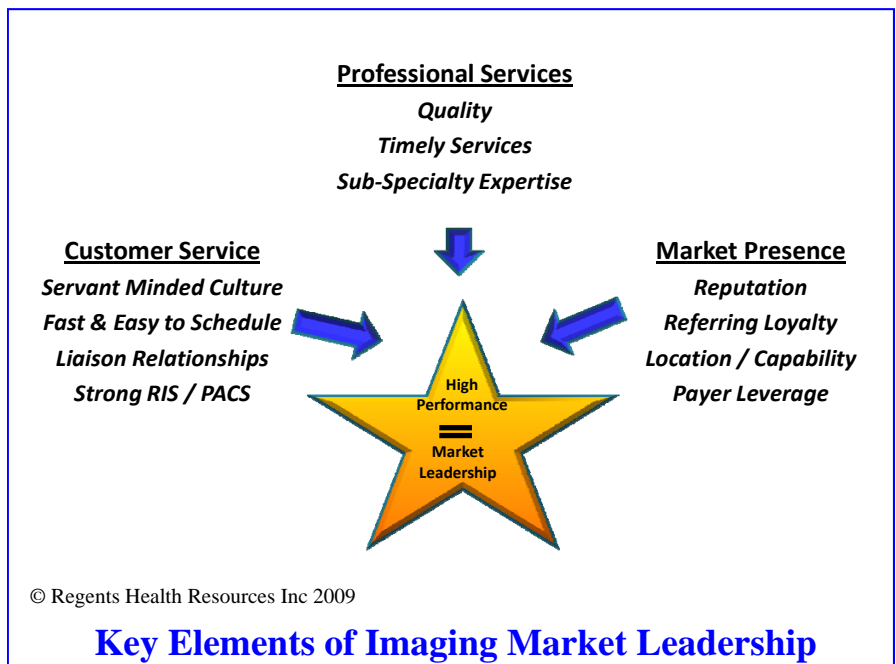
Professional Services
Quality
Timely Services
Sub-Specialty Expertise

Customer Service
Servant Minded Culture
Fast & Easy to Schedule
Liaison Relationships
Strong RIS / PACS

Market Presence
Reputation
Referring Loyalty
Location / Capability
Payer Leverage

High Performance
=
Market Leadership

© Regents Health Resources Inc 2009

Key Elements of Imaging Market Leadership